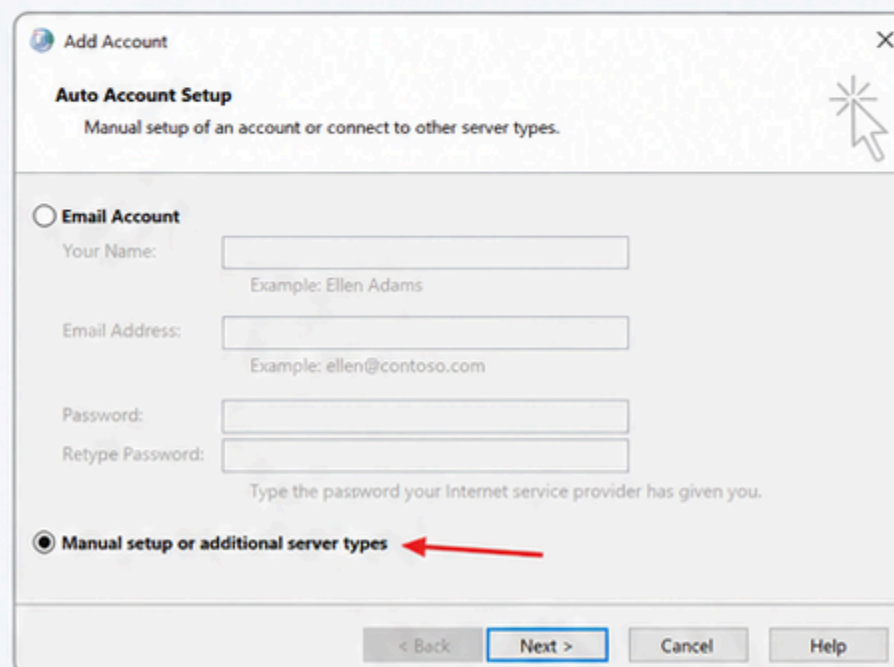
Add Account

Auto Account Setup

Manual setup of an account or connect to other server types.

Email Account

Your Name:

Example: Ellen Adams

Email Address:

Example: ellen@contoso.com

Password:

Retype Password:

Type the password your Internet service provider has given you.

Manual setup or additional server types

< Back

Next >

Cancel

Help